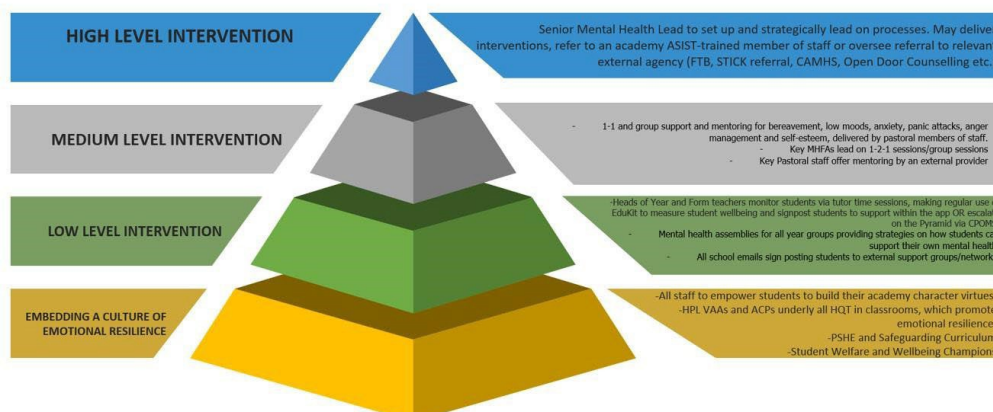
HIGH LEVEL INTERVENTION

Senior Mental Health Lead to set up and strategically lead on processes. May deliver interventions, refer to an academy ASIST-trained member of staff or oversee referral to relevant external agency (FTB, STICK referral, CAMHS, Open Door Counselling etc.

MEDIUM LEVEL INTERVENTION

- 1-1 and group support and mentoring for bereavement, low moods, anxiety, panic attacks, anger management and self-esteem, delivered by pastoral members of staff.
- Key MHFAs lead on 1-2-1 sessions/group sessions
- Key Pastoral staff offer mentoring by an external provider

LOW LEVEL INTERVENTION

-Heads of Year and Form teachers monitor students via tutor time sessions, making regular use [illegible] EduKit to measure student wellbeing and signpost students to support within the app OR escala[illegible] on the Pyramid via CPOM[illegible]
- Mental health assemblies for all year groups providing strategies on how students ca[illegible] support their own mental healt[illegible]
- All school emails sign posting students to external support groups/network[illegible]

EMBEDDING A CULTURE OF EMOTIONAL RESILIENCE

-All staff to empower students to build their academy character virtues
-HPL VAAs and ACPs underly all HQT in classrooms, which promote emotional resilience
-PSHE and Safeguarding Curriculum
-Student Welfare and Wellbeing Champions